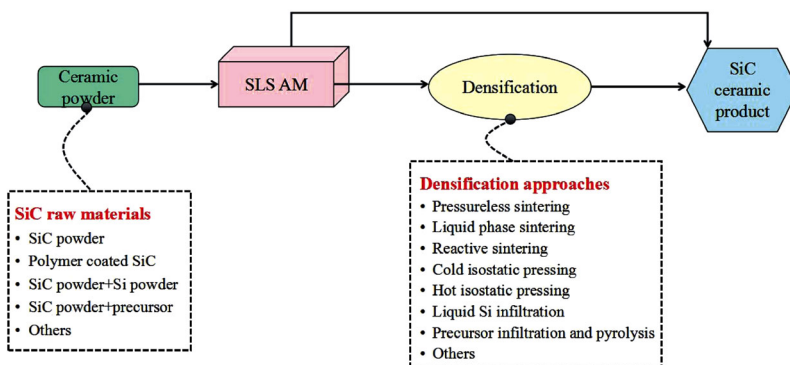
Ceramic powder

SLS AM

Densification

SiC ceramic product

SiC raw materials
- SiC powder
- Polymer coated SiC
- SiC powder+Si powder
- SiC powder+precursor
- Others

Densification approaches
- Pressureless sintering
- Liquid phase sintering
- Reactive sintering
- Cold isostatic pressing
- Hot isostatic pressing
- Liquid Si infiltration
- Precursor infiltration and pyrolysis
- Others